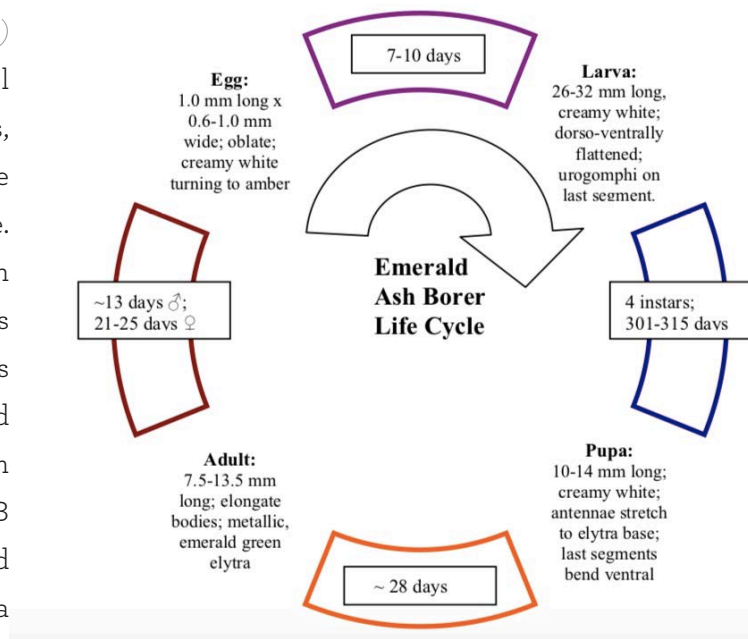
l
s,
e
e.
n
s
s
d
n
3
d
a

7-10 days

Egg:
1.0 mm long x 0.6-1.0 mm wide; oblate; creamy white turning to amber

Larva:
26-32 mm long, creamy white; dorso-ventrally flattened; urogomphi on last segment.

~13 days ♂;
21-25 days ♀

Emerald Ash Borer Life Cycle

4 instars;
301-315 days

Adult:
7.5-13.5 mm long; elongate bodies; metallic, emerald green elytra

Pupa:
10-14 mm long; creamy white; antennae stretch to elytra base; last segments bend ventral

~ 28 days